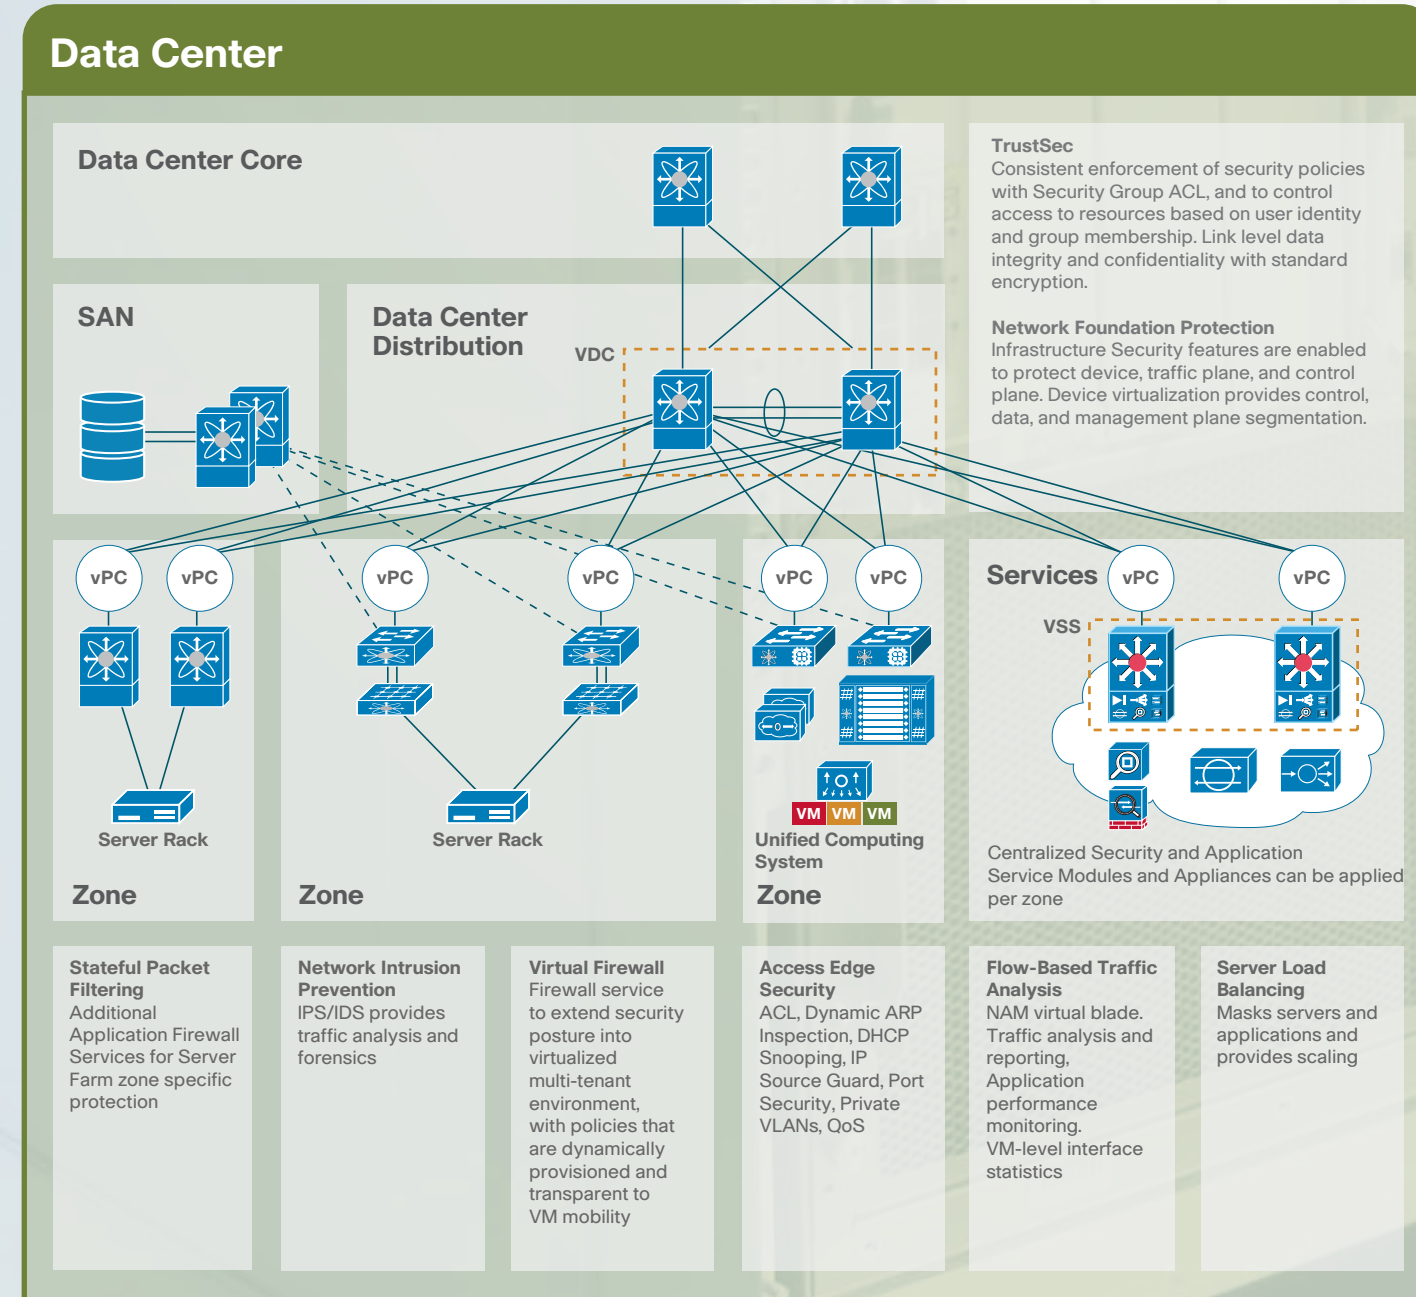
Data Center

Data Center Core

TrustSec
Consistent enforcement of security policies with Security Group ACL, and to control access to resources based on user identity and group membership. Link level data integrity and confidentiality with standard encryption.

Network Foundation Protection
Infrastructure Security features are enabled to protect device, traffic plane, and control plane. Device virtualization provides control, data, and management plane segmentation.

SAN

Data Center Distribution

VDC

vPC vPC vPC vPC vPC vPC

Services vPC vPC

VSS

Server Rack

Server Rack

VM VM VM

Unified Computing System

Zone

Zone

Zone

Centralized Security and Application Service Modules and Appliances can be applied per zone

Stateful Packet Filtering
Additional Application Firewall Services for Server Farm zone specific protection

Network Intrusion Prevention
IPS/IDS provides traffic analysis and forensics

Virtual Firewall
Firewall service to extend security posture into virtualized multi-tenant environment, with policies that are dynamically provisioned and transparent to VM mobility

Access Edge Security
ACL, Dynamic ARP Inspection, DHCP Snooping, IP Source Guard, Port Security, Private VLANs, QoS

Flow-Based Traffic Analysis
NAM virtual blade. Traffic analysis and reporting, Application performance monitoring. VM-level interface statistics

Server Load Balancing
Masks servers and applications and provides scaling